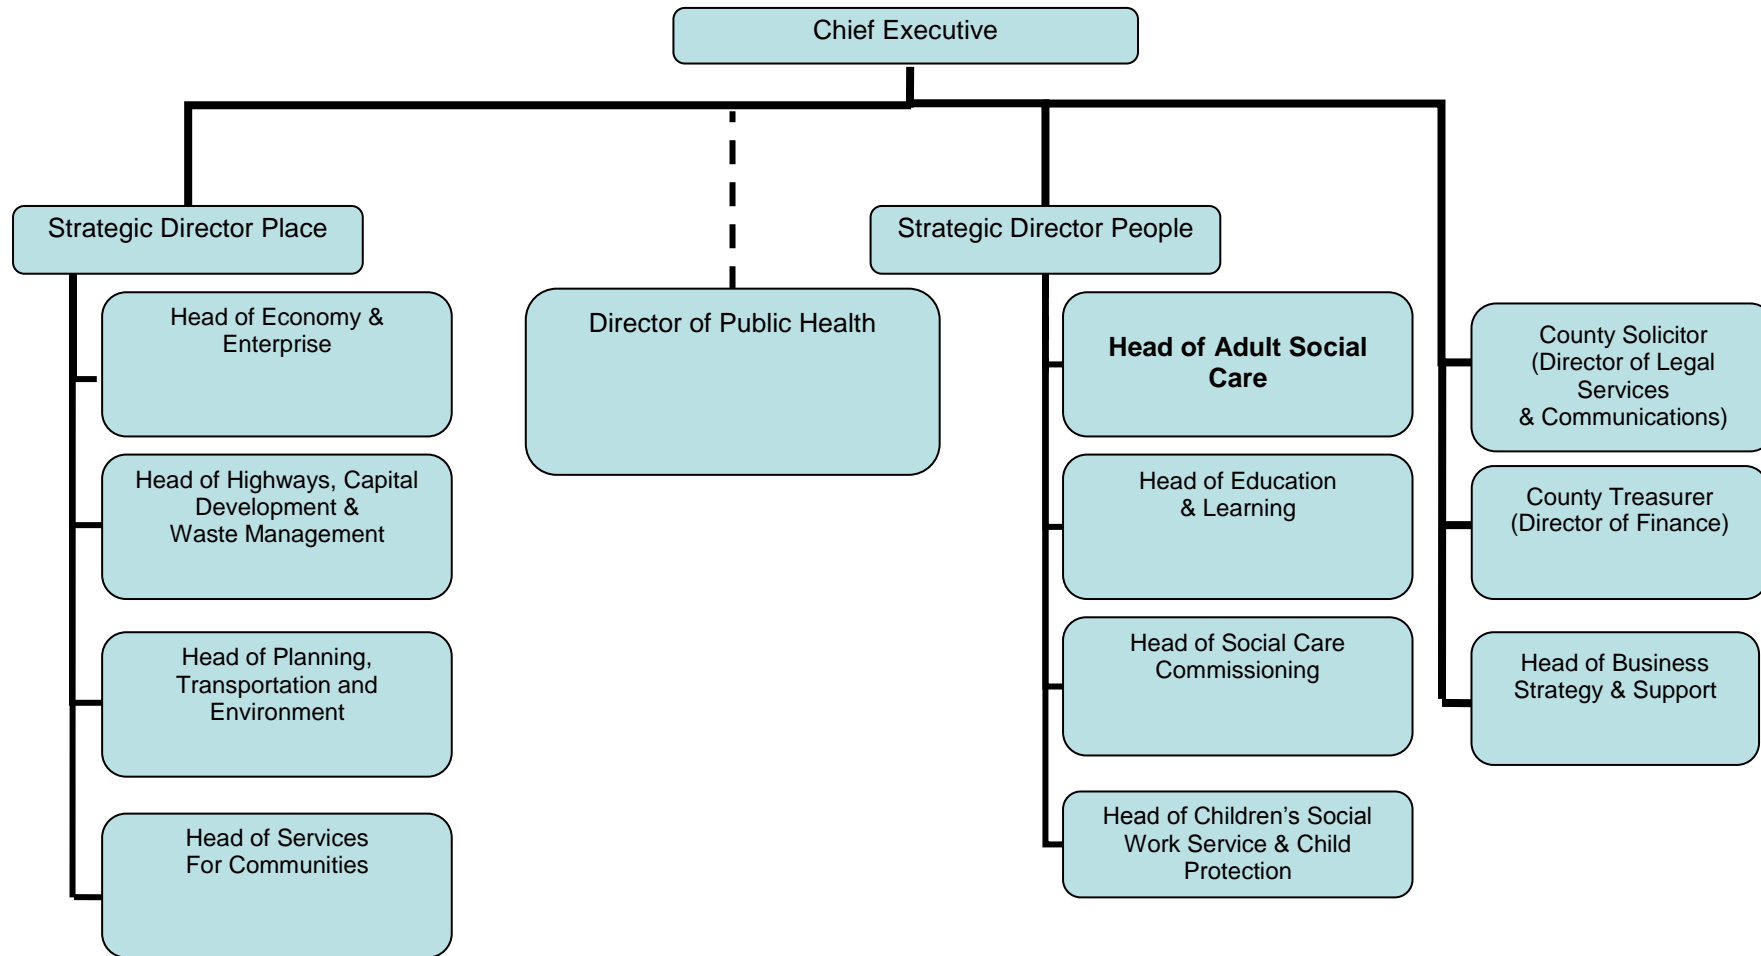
Chief Executive

Strategic Director Place

Head of Economy & Enterprise

Head of Highways, Capital Development & Waste Management

Head of Planning, Transportation and Environment

Head of Services For Communities

Director of Public Health

Strategic Director People

Head of Adult Social Care

Head of Education & Learning

Head of Social Care Commissioning

Head of Children's Social Work Service & Child Protection

County Solicitor (Director of Legal Services & Communications)

County Treasurer (Director of Finance)

Head of Business Strategy & Support